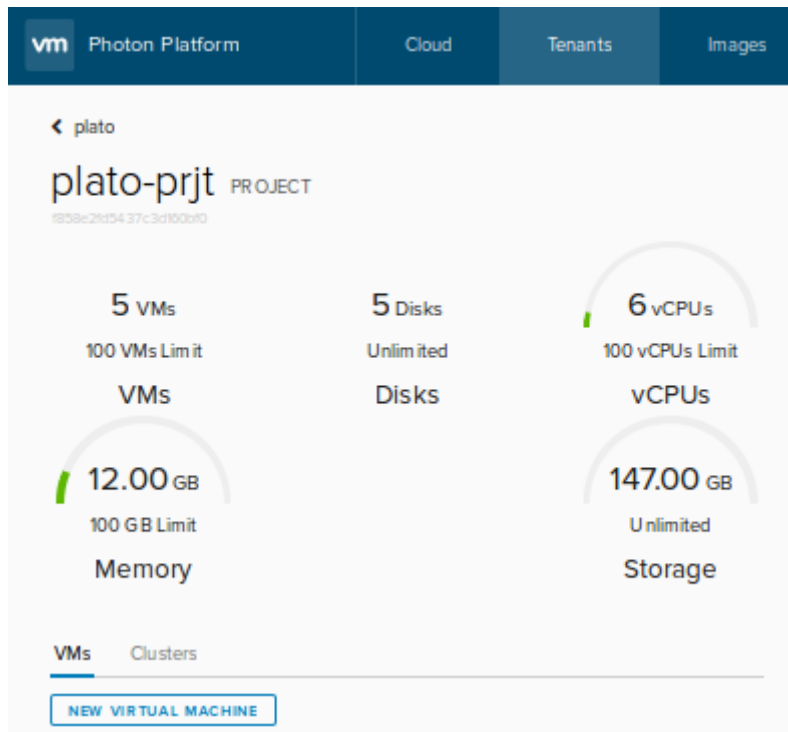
vm Photon Platform

Cloud

Tenants

Images

plato

plato-prjt PROJECT

f858e2fd5437c3d160bf0

5 VMs

100 VMs Limit

VMs

5 Disks

Unlimited

Disks

6 vCPUs

100 vCPUs Limit

vCPUs

12.00 GB

100 GB Limit

Memory

147.00 GB

Unlimited

Storage

VMs

Clusters

NEW VIRTUAL MACHINE